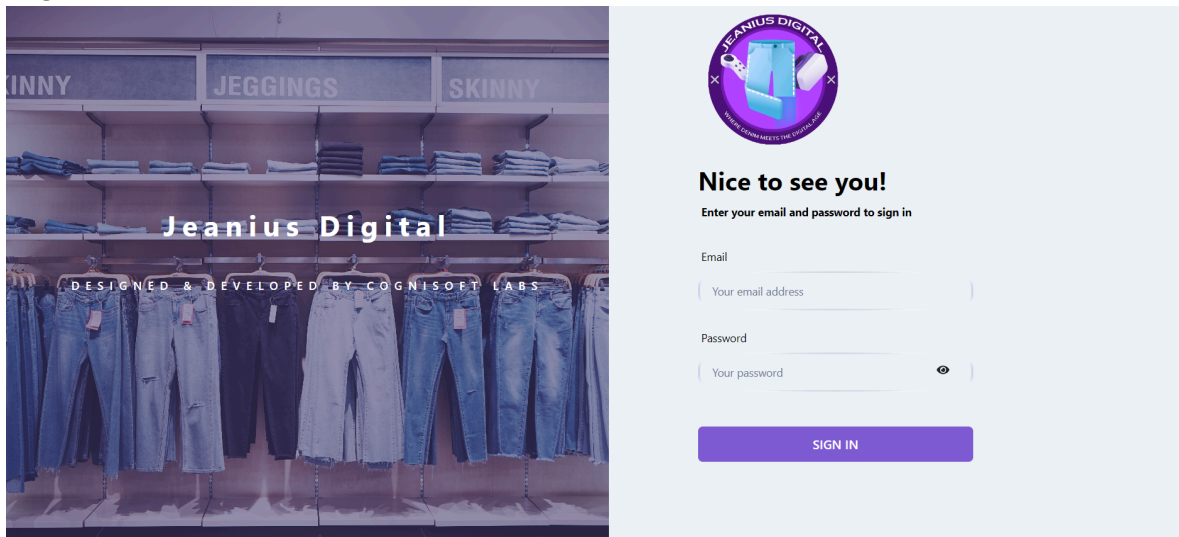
KINNY JEGGINGS SKINNY

Jeanius Digital

DESIGNED & DEVELOPED BY COGNISOFT LABS

JEANIUS DIGITAL
WHERE DENIM MEETS THE DIGITAL AGE

Nice to see you!

Enter your email and password to sign in

Email

Your email address

Password

Your password

SIGN IN